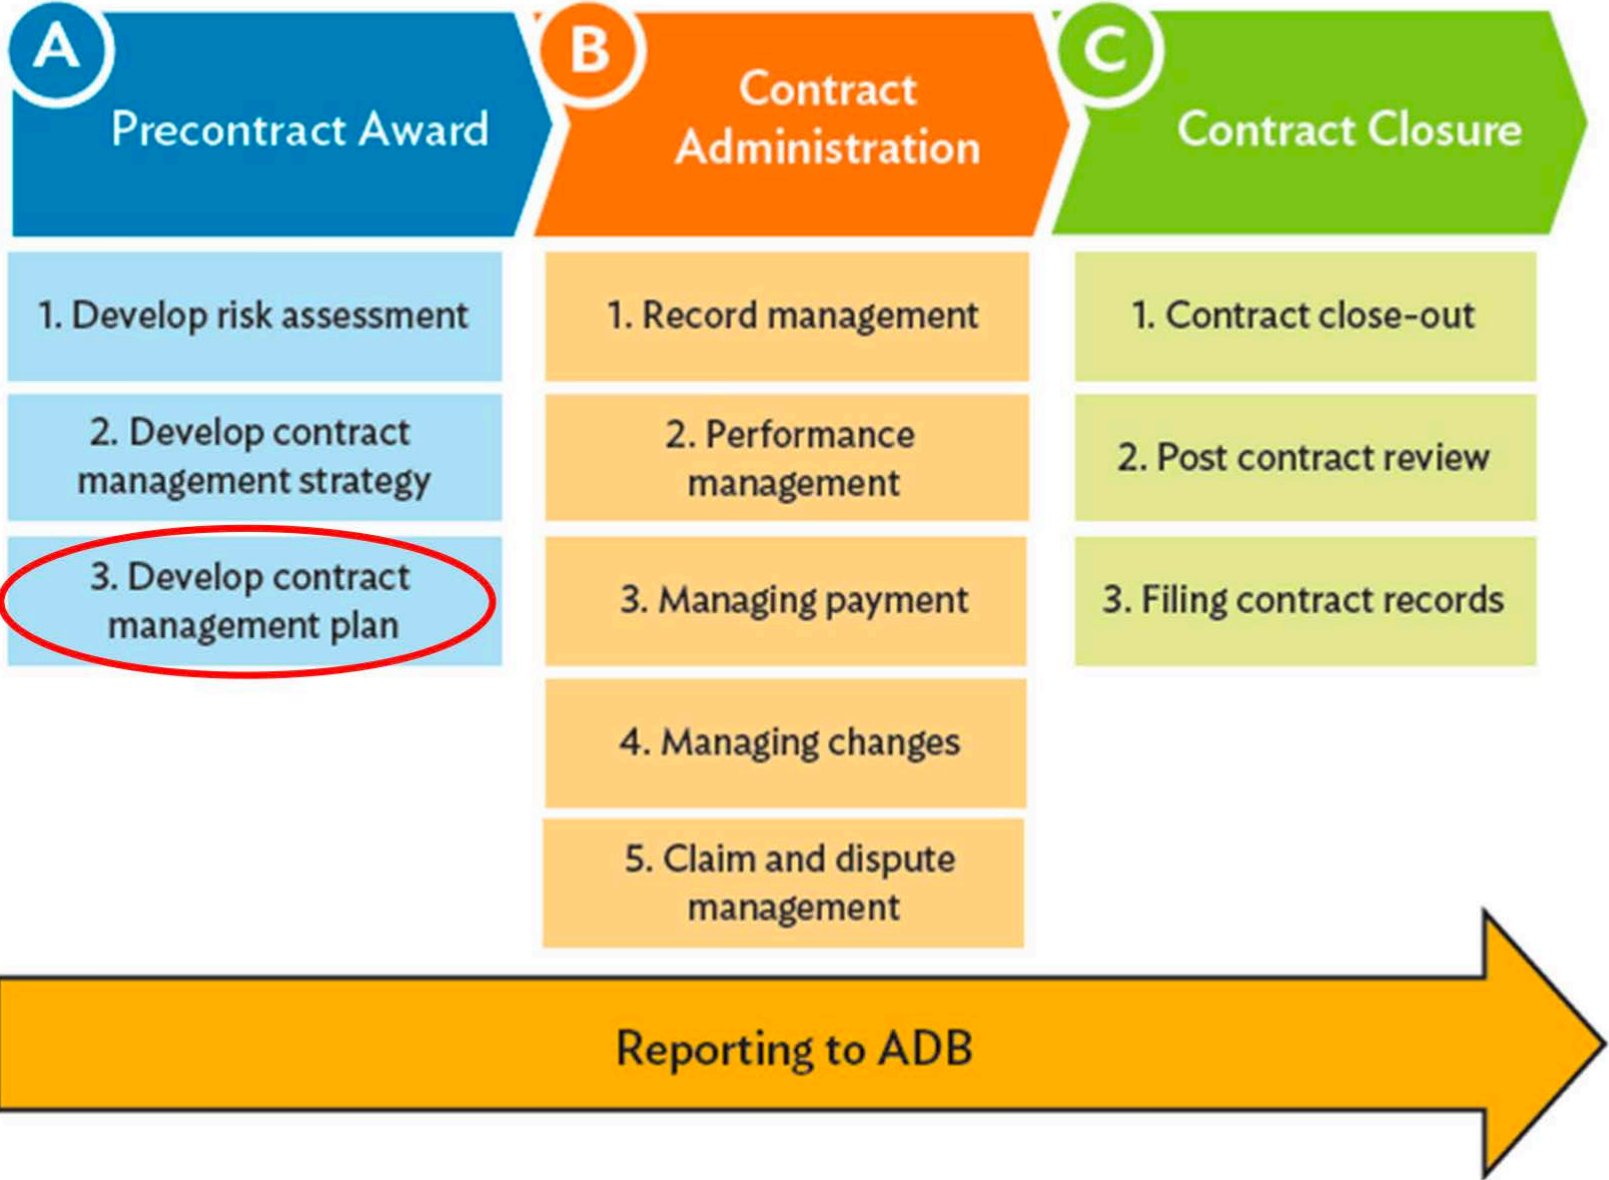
A
Precontract Award

1. Develop risk assessment

2. Develop contract management strategy

3. Develop contract management plan

B
Contract Administration

1. Record management

2. Performance management

3. Managing payment

4. Managing changes

5. Claim and dispute management

C
Contract Closure

1. Contract close-out

2. Post contract review

3. Filing contract records

Reporting to ADB